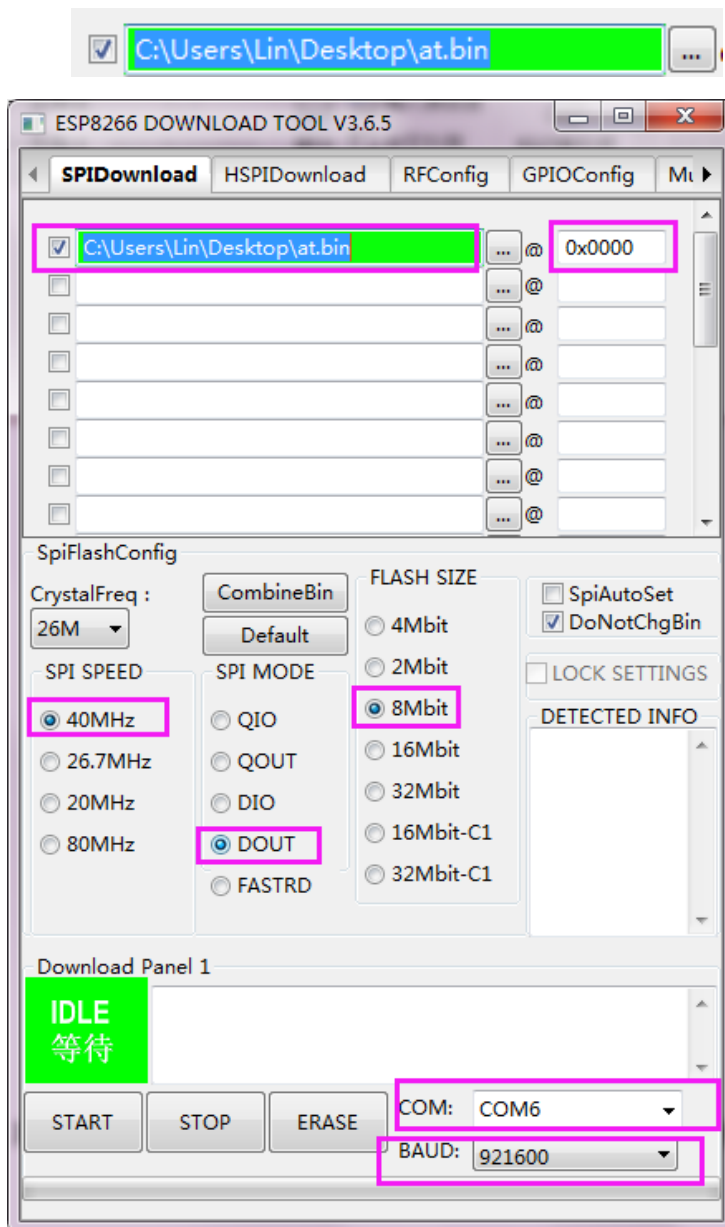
C:\Users\Lin\Desktop\at.bin ...

ESP8266 DOWNLOAD TOOL V3.6.5

SPIDownload HSPIDownload RFConfig GPIOConfig Mu

C:\Users\Lin\Desktop\at.bin ... @ 0x0000
... @
... @
... @
... @
... @
... @
... @

SpiFlashConfig

CrystalFreq :
26M

CombineBin
Default

FLASH SIZE
4Mbit
2Mbit
8Mbit
16Mbit
32Mbit
16Mbit-C1
32Mbit-C1

SpiAutoSet
DoNotChgBin

LOCK SETTINGS

DETECTED INFO

SPI SPEED
40MHz
26.7MHz
20MHz
80MHz

SPI MODE
QIO
QOUT
DIO
DOUT
FASTRD

Download Panel 1

IDLE
等待

START STOP ERASE

COM: COM6
BAUD: 921600